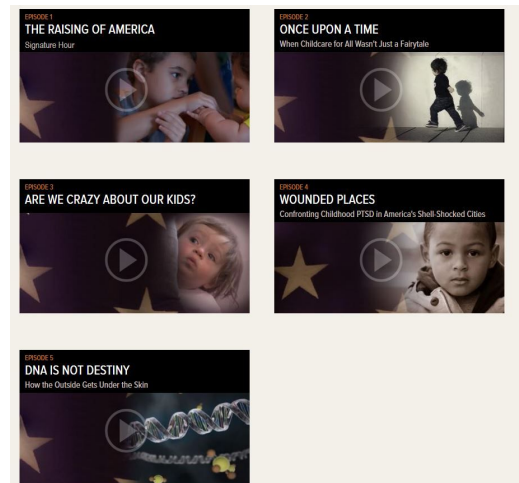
EPISODE 1
THE RAISING OF AMERICA
Signature Hour

EPISODE 2
ONCE UPON A TIME
When Childcare for All Wasn't Just a Fairytale

EPISODE 3
ARE WE CRAZY ABOUT OUR KIDS?

EPISODE 4
WOUNDED PLACES
Confronting Childhood PTSD in America's Shell-Shocked Cities

EPISODE 5
DNA IS NOT DESTINY
How the Outside Gets Under the Skin